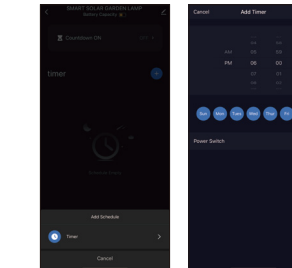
SMART SOLAR GARDEN LAMP
Battery Capacity:

Countdown ON
OFF

timer

Schedule Timer

Add Schedule

Timer

Cancel

Cancel
Add Timer

AM
PM
04
05
06
07
08
04
05
06
07
08

Sun
Mon
Tues
Wed
Thur
Fri

Power Switch